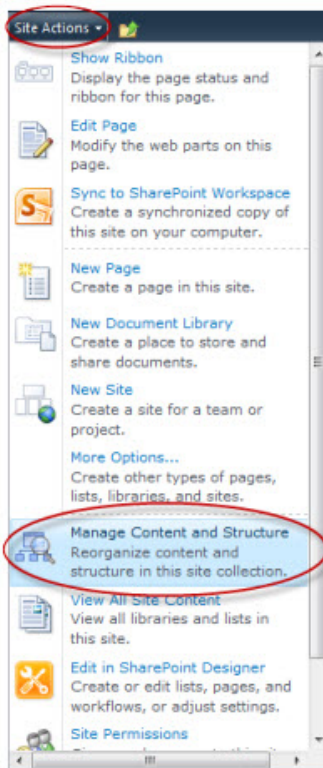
Site Actions ▾

Show Ribbon
Display the page status and ribbon for this page.

Edit Page
Modify the web parts on this page.

Sync to SharePoint Workspace
Create a synchronized copy of this site on your computer.

New Page
Create a page in this site.

New Document Library
Create a place to store and share documents.

New Site
Create a site for a team or project.

More Options...
Create other types of pages, lists, libraries, and sites.

Manage Content and Structure
Reorganize content and structure in this site collection.

View All Site Content
View all libraries and lists in this site.

Edit in SharePoint Designer
Create or edit lists, pages, and workflows, or adjust settings.

Site Permissions
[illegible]